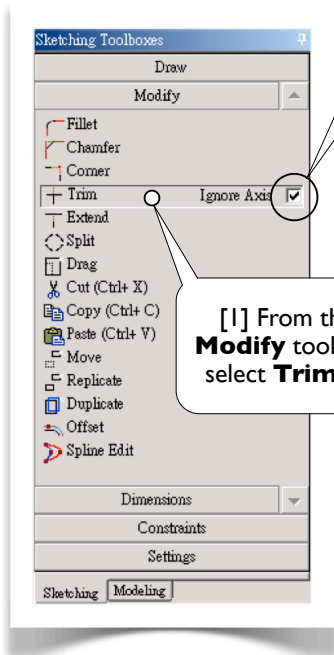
Sketching Toolboxes

Draw

Modify

Fillet

Chamfer

Corner

Trim

Ignore Axis

Extend

Split

Drag

Cut (Ctrl+ X)

Copy (Ctrl+ C)

Paste (Ctrl+ V)

Move

Replicate

Duplicate

Offset

Spline Edit

[1] From th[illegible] **Modify** tool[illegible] select **Trim**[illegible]

Dimensions

Constraints

Settings

Sketching

Modeling